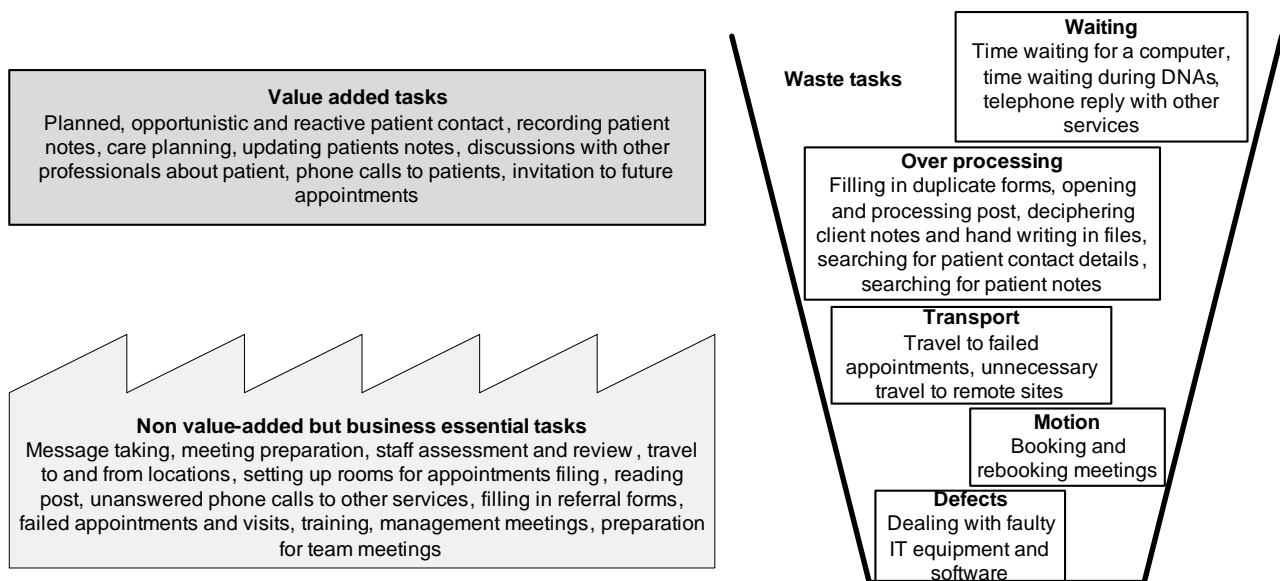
Value added tasks
Planned, opportunistic and reactive patient contact, recording patient notes, care planning, updating patients notes, discussions with other professionals about patient, phone calls to patients, invitation to future appointments

Non value-added but business essential tasks
Message taking, meeting preparation, staff assessment and review , travel to and from locations, setting up rooms for appointments filing, reading post, unanswered phone calls to other services, filling in referral forms, failed appointments and visits, training, management meetings, preparation for team meetings

Waste tasks

Waiting
Time waiting for a computer, time waiting during DNAs, telephone reply with other services

Over processing
Filling in duplicate forms, opening and processing post, deciphering client notes and hand writing in files, searching for patient contact details , searching for patient notes

Transport
Travel to failed appointments, unnecessary travel to remote sites

Motion
Booking and rebooking meetings

Defects
Dealing with faulty IT equipment and software